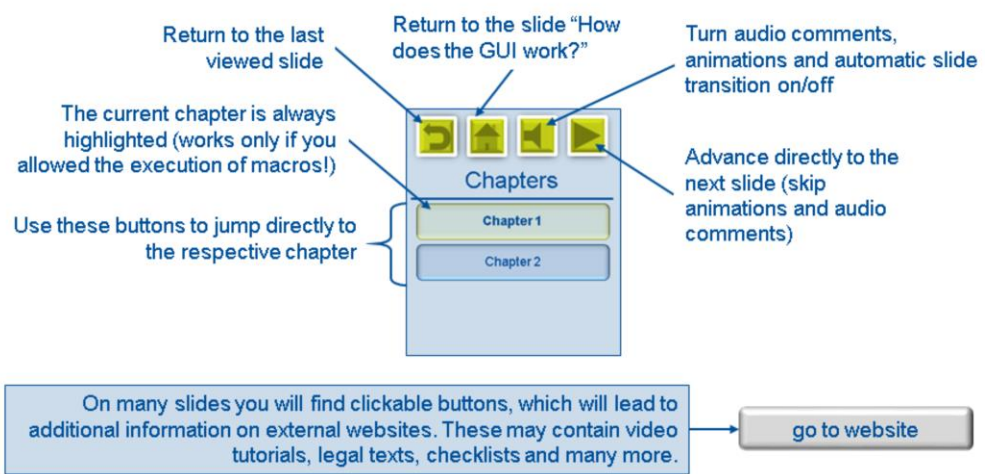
Return to the last viewed slide

Return to the slide "How does the GUI work?"

Turn audio comments, animations and automatic slide transition on/off

The current chapter is always highlighted (works only if you allowed the execution of macros!)

Advance directly to the next slide (skip animations and audio comments)

Chapters

Use these buttons to jump directly to the respective chapter

Chapter 1

Chapter 2

On many slides you will find clickable buttons, which will lead to additional information on external websites. These may contain video tutorials, legal texts, checklists and many more.

go to website